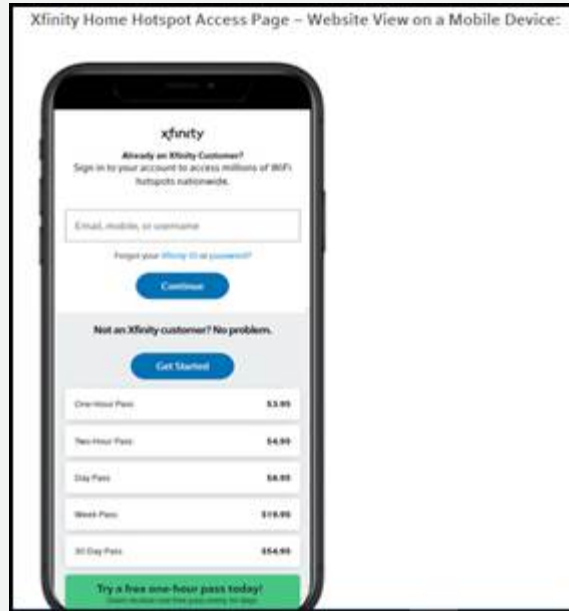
Xfinity Home Hotspot Access Page – Website View on a Mobile Device:

xfinity

Already an Xfinity Customer?
Sign in to your account to access millions of WiFi hotspots nationwide.

Email, mobile, or username

Forgot your Xfinity ID or password?

Continue

Not an Xfinity customer? No problem.

Get Started

| | |
|---|---|
| One-Hour Pass | $3.95 |
| Two-Hour Pass | $4.95 |
| Day Pass | $6.95 |
| Week Pass | $19.95 |
| 30 Day Pass | $54.95 |

Try a free one-hour pass today!
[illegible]